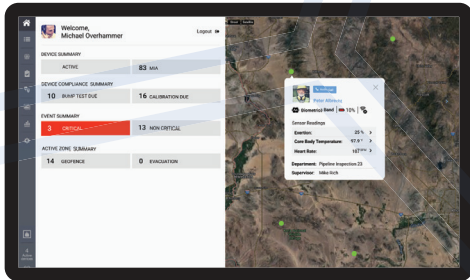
Welcome, Michael Overhammer

Logout

DEVICE SUMMARY

ACTIVE

83 MIA

DEVICE COMPLIANCE SUMMARY

10 BUMP TEST DUE

16 CALIBRATION DUE

EVENT SUMMARY

3 CRITICAL

13 NON CRITICAL

ACTIVE ZONE SUMMARY

14 GEOFENCE

0 EVACUATION

Peter Milness

Biometrics Band 10%

Sensor Readings

Exertion: 25 %

Core Body Temperature: 97.9 °F

Heart Rate: 107 bpm

Department: Pipeline Inspection 23

Supervisor: Mike Rich